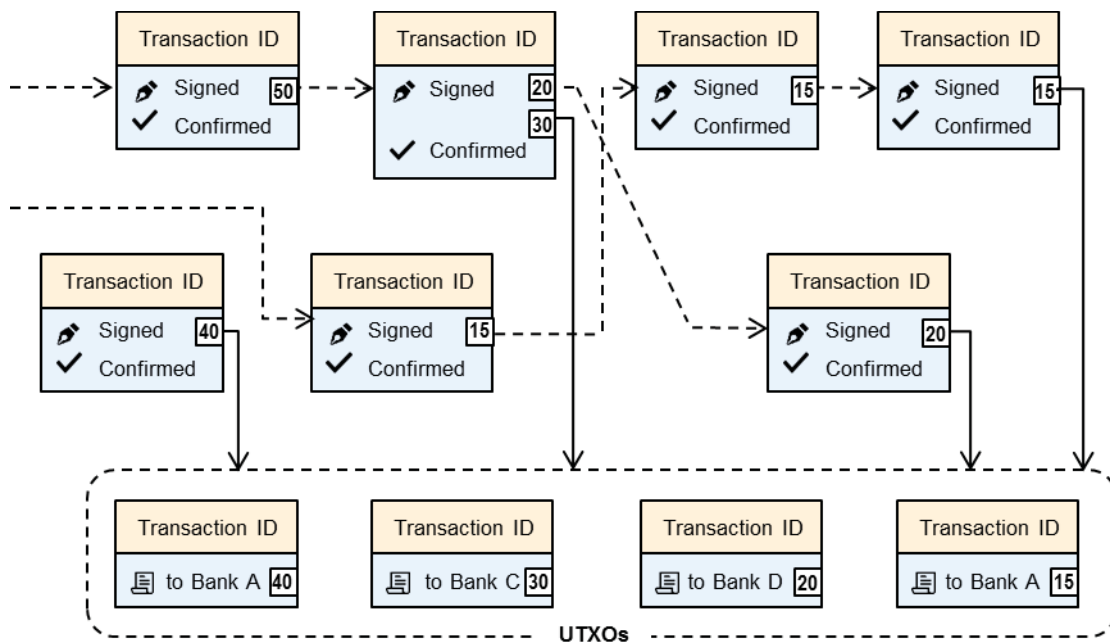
Transaction ID
Signed 50
Confirmed

Transaction ID
Signed 20
30
Confirmed

Transaction ID
Signed 15
Confirmed

Transaction ID
Signed 15
Confirmed

Transaction ID
Signed 40
Confirmed

Transaction ID
Signed 15
Confirmed

Transaction ID
Signed 20
Confirmed

Transaction ID
to Bank A 40

Transaction ID
to Bank C 30

Transaction ID
to Bank D 20

Transaction ID
to Bank A 15

UTXOs